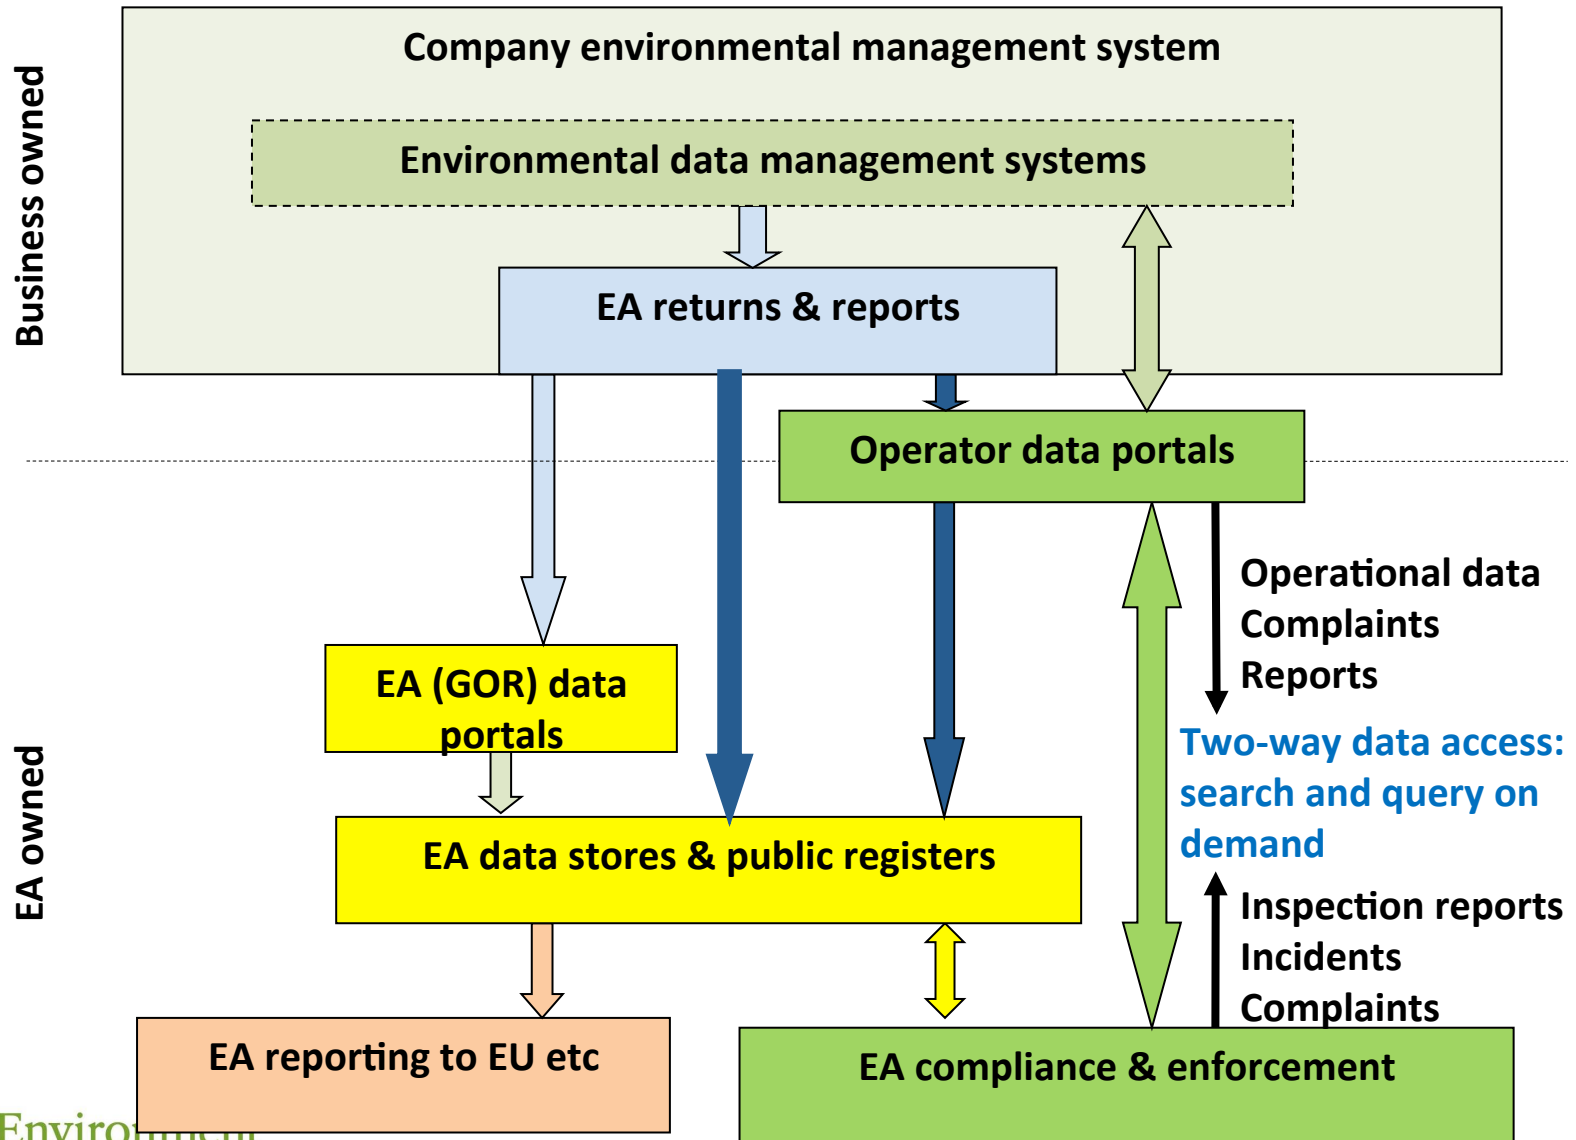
Business owned

Company environmental management system

Environmental data management systems

EA returns & reports

Operator data portals

EA owned

Operational data
Complaints
Reports

Two-way data access: search and query on demand

Inspection reports
Incidents
Complaints

EA (GOR) data portals

EA data stores & public registers

EA reporting to EU etc

EA compliance & enforcement

Enviro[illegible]